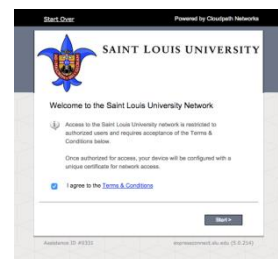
Start Over

Powered by Cloudpath Networks

SAINT LOUIS UNIVERSITY

Welcome to the Saint Louis University Network

Access to the Saint Louis University network is restricted to authorized users and requires acceptance of the Terms & Conditions below.

Once authorized for access, your device will be configured with a unique certificate for network access.

I agree to the Terms & Conditions

Start >

Assistance ID: 4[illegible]

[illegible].slu.edu (5.0.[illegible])